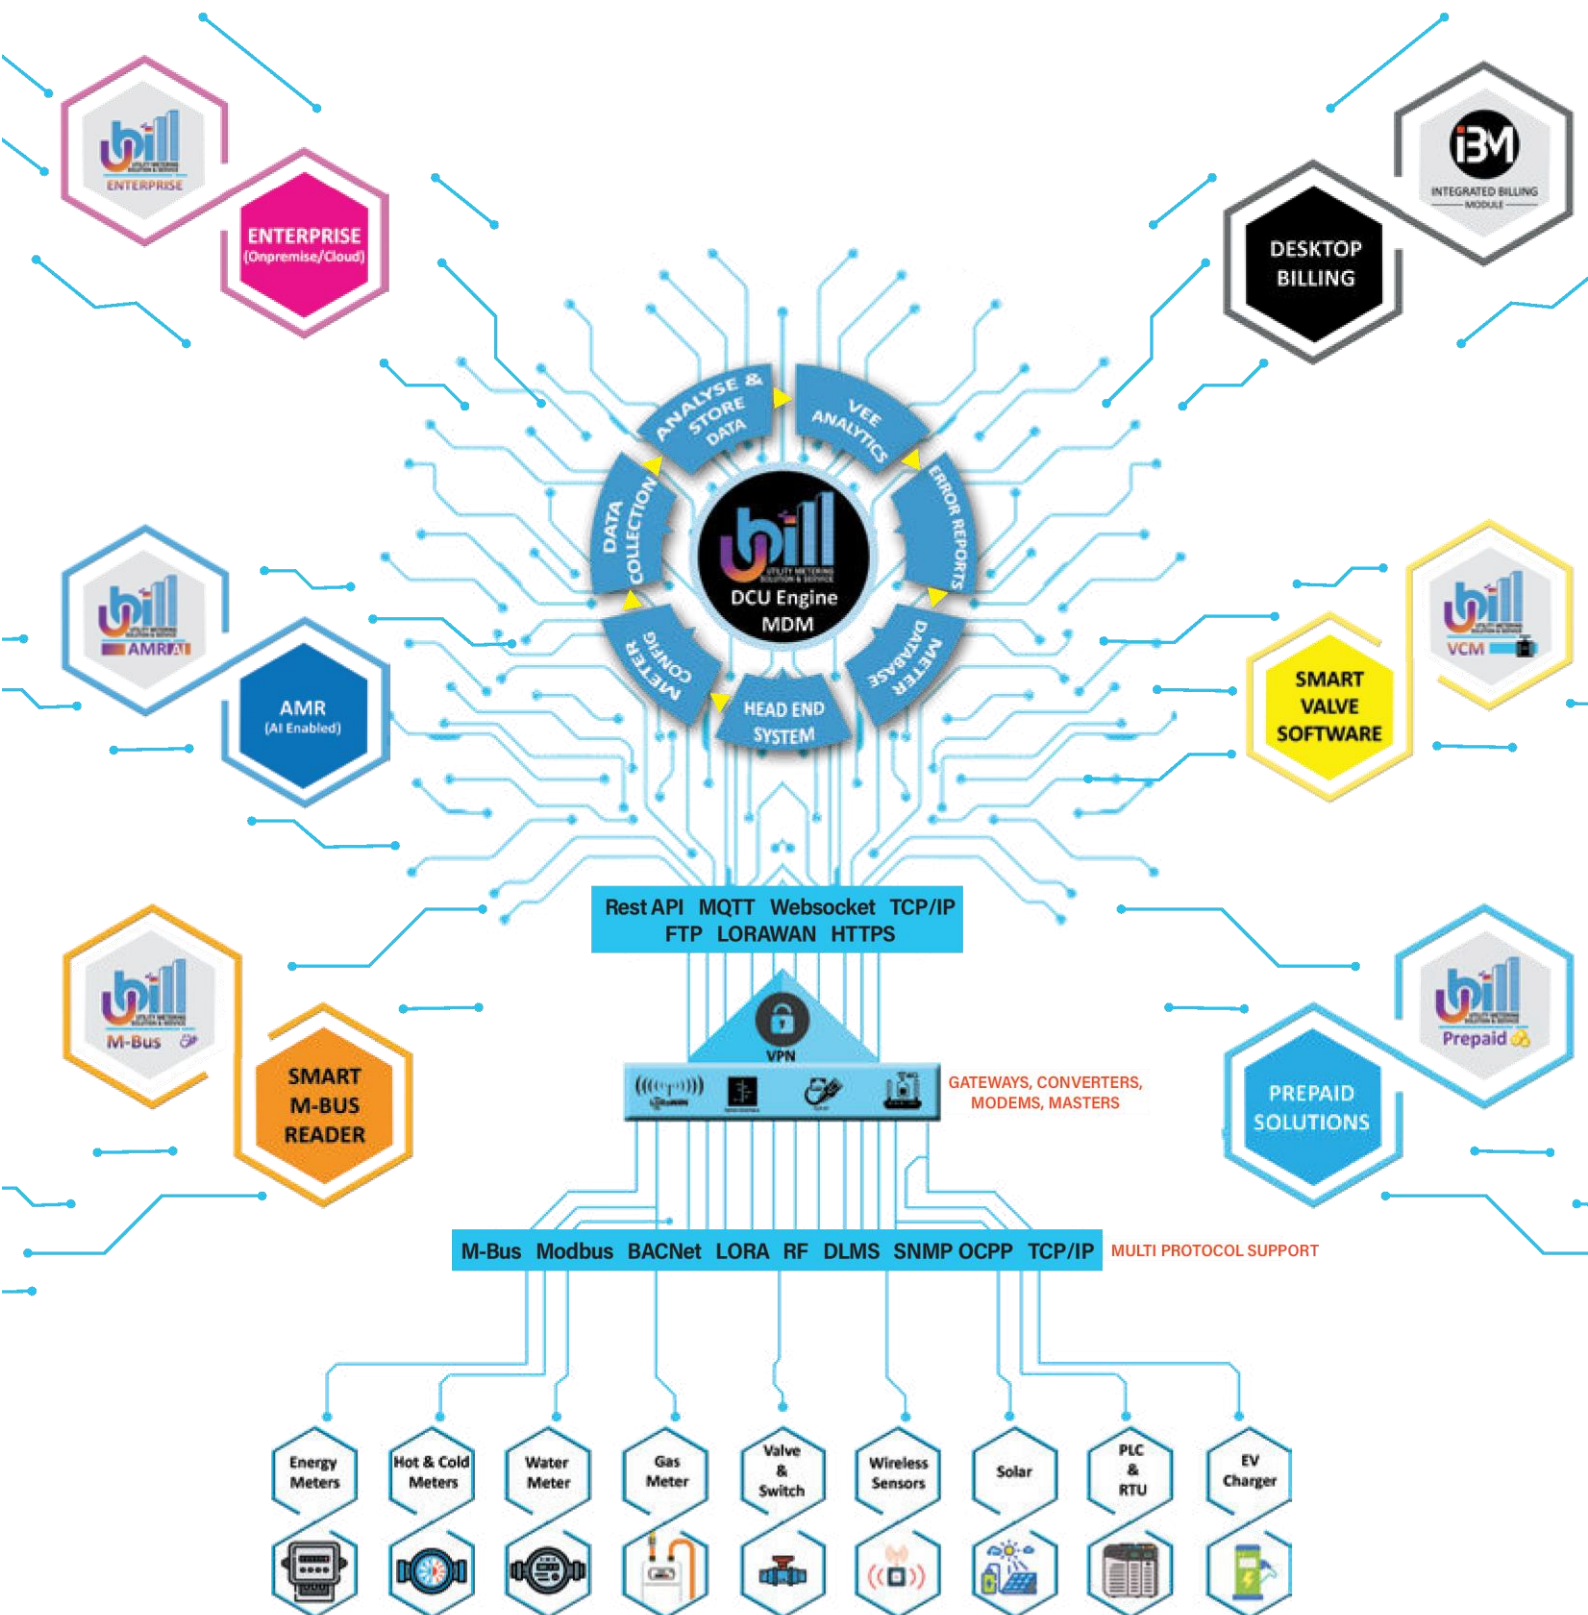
ubill
ENTERPRISE

ENTERPRISE
(Onpremise/Cloud)

iBM
INTEGRATED BILLING MODULE

DESKTOP BILLING

ANALYSE & STORE DATA
VEE ANALYTICS
ERROR REPORTS
METER DATABASE
HEAD END SYSTEM
METER CONFIG
DATA COLLECTION

ubill
DCU Engine
MDM

ubill
AMR AI

AMR
(AI Enabled)

ubill
VCM

SMART VALVE SOFTWARE

Rest API MQTT Websocket TCP/IP
FTP LORAWAN HTTPS

ubill
M-Bus

SMART M-BUS READER

ubill
Prepaid

PREPAID SOLUTIONS

VPN

GATEWAYS, CONVERTERS, MODEMS, MASTERS

M-Bus Modbus BACNet LORA RF DLMS SNMP OCPP TCP/IP
MULTI PROTOCOL SUPPORT

Energy Meters
Hot & Cold Meters
Water Meter
Gas Meter
Valve & Switch
Wireless Sensors
Solar
PLC & RTU
EV Charger